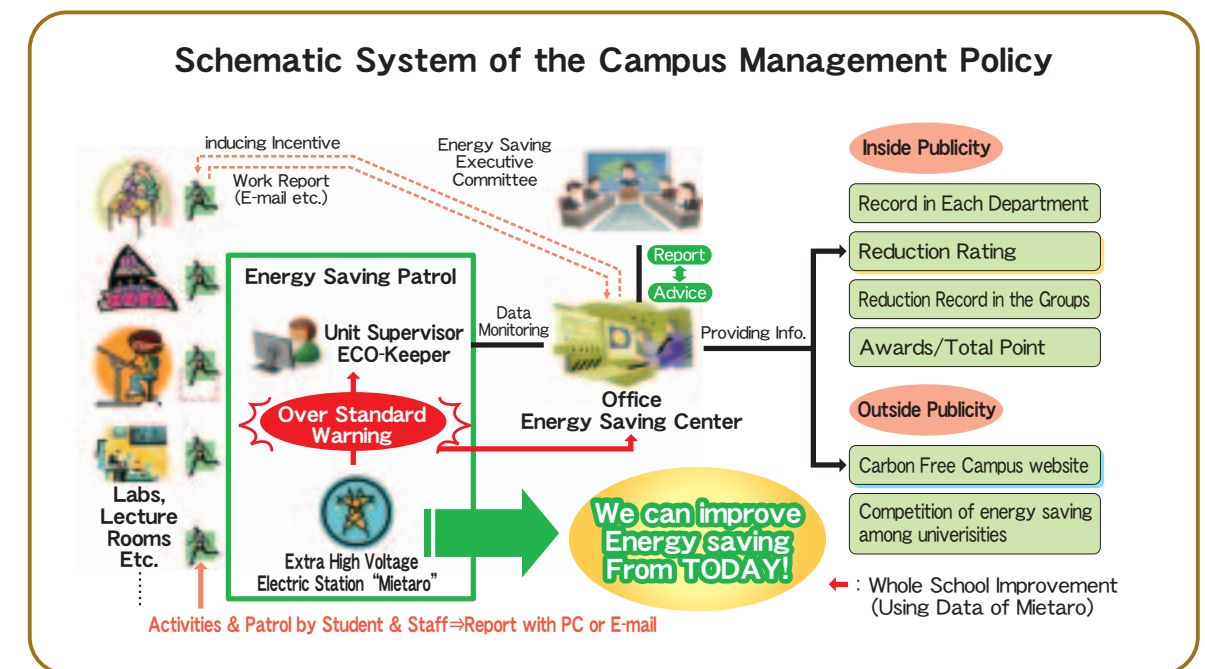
Schematic System of the Campus Management Policy

inducing Incentive

Work Report
(E-mail etc.)

Energy Saving
Executive
Committee

Report
Advice

Energy Saving Patrol

Unit Supervisor
ECO-Keeper

Data
Monitoring

Over Standard
Warning

Office
Energy Saving Center

Providing Info.

Extra High Voltage
Electric Station "Mietaro"

Labs,
Lecture
Rooms
Etc.

We can improve
Energy saving
From TODAY!

Activities & Patrol by Student & Staff⇒Report with PC or E-mail

Inside Publicity

Record in Each Department

Reduction Rating

Reduction Record in the Groups

Awards/Total Point

Outside Publicity

Carbon Free Campus website

Competition of energy saving among univerisities

: Whole School Improvement
(Using Data of Mietaro)